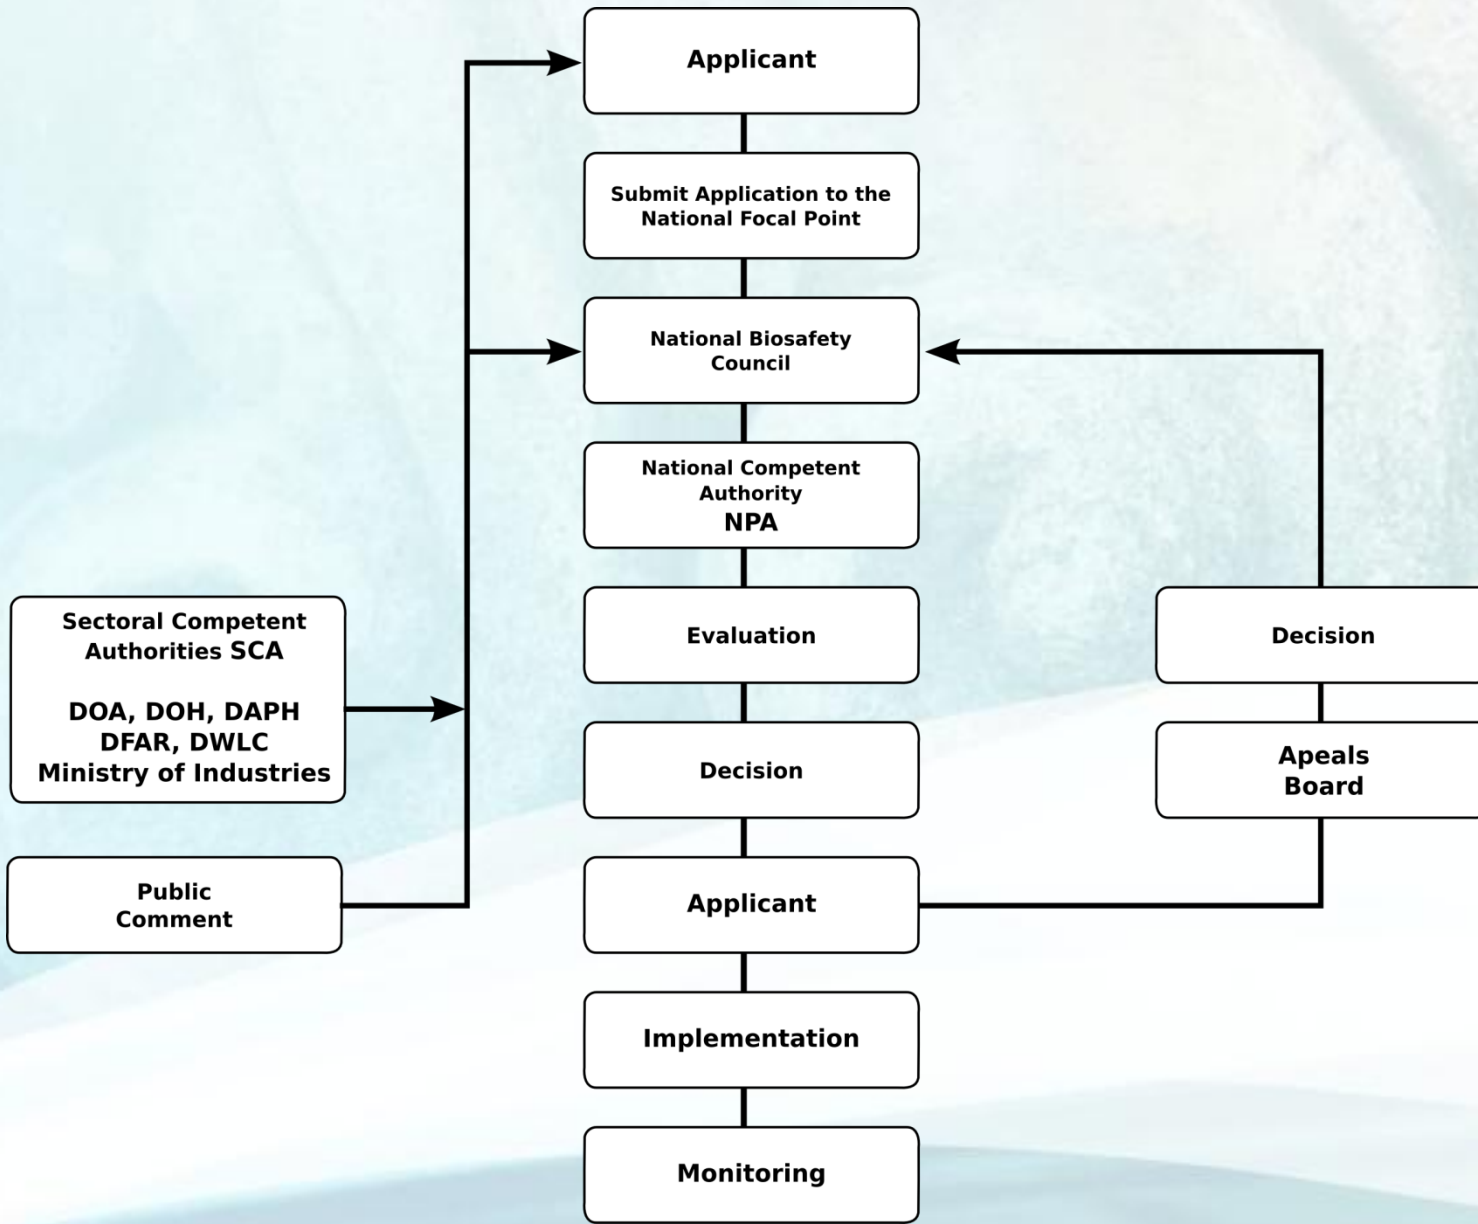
Applicant

Submit Application to the National Focal Point

National Biosafety Council

National Competent Authority
NPA

Evaluation

Decision

Applicant

Implementation

Monitoring

Sectoral Competent Authorities SCA

DOA, DOH, DAPH
DFAR, DWLC
Ministry of Industries

Public Comment

Decision

Apeals Board